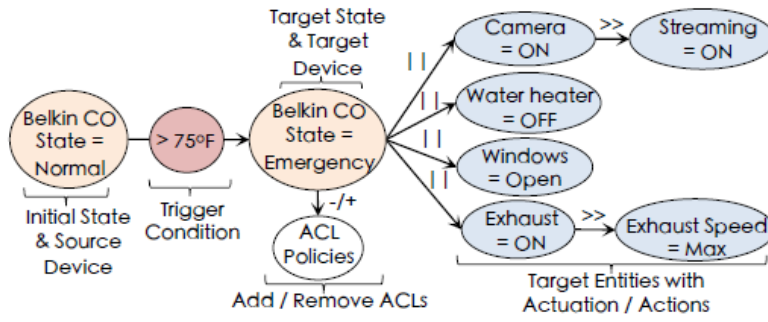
Target State & Target Device

Belkin CO State = Normal

> 75°F

Belkin CO State = Emergency

Initial State & Source Device

Trigger Condition

-/+

ACL Policies

Add / Remove ACLs

||

Camera = ON

>>

Streaming = ON

||

Water heater = OFF

||

Windows = Open

||

Exhaust = ON

>>

Exhaust Speed = Max

Target Entities with Actuation / Actions